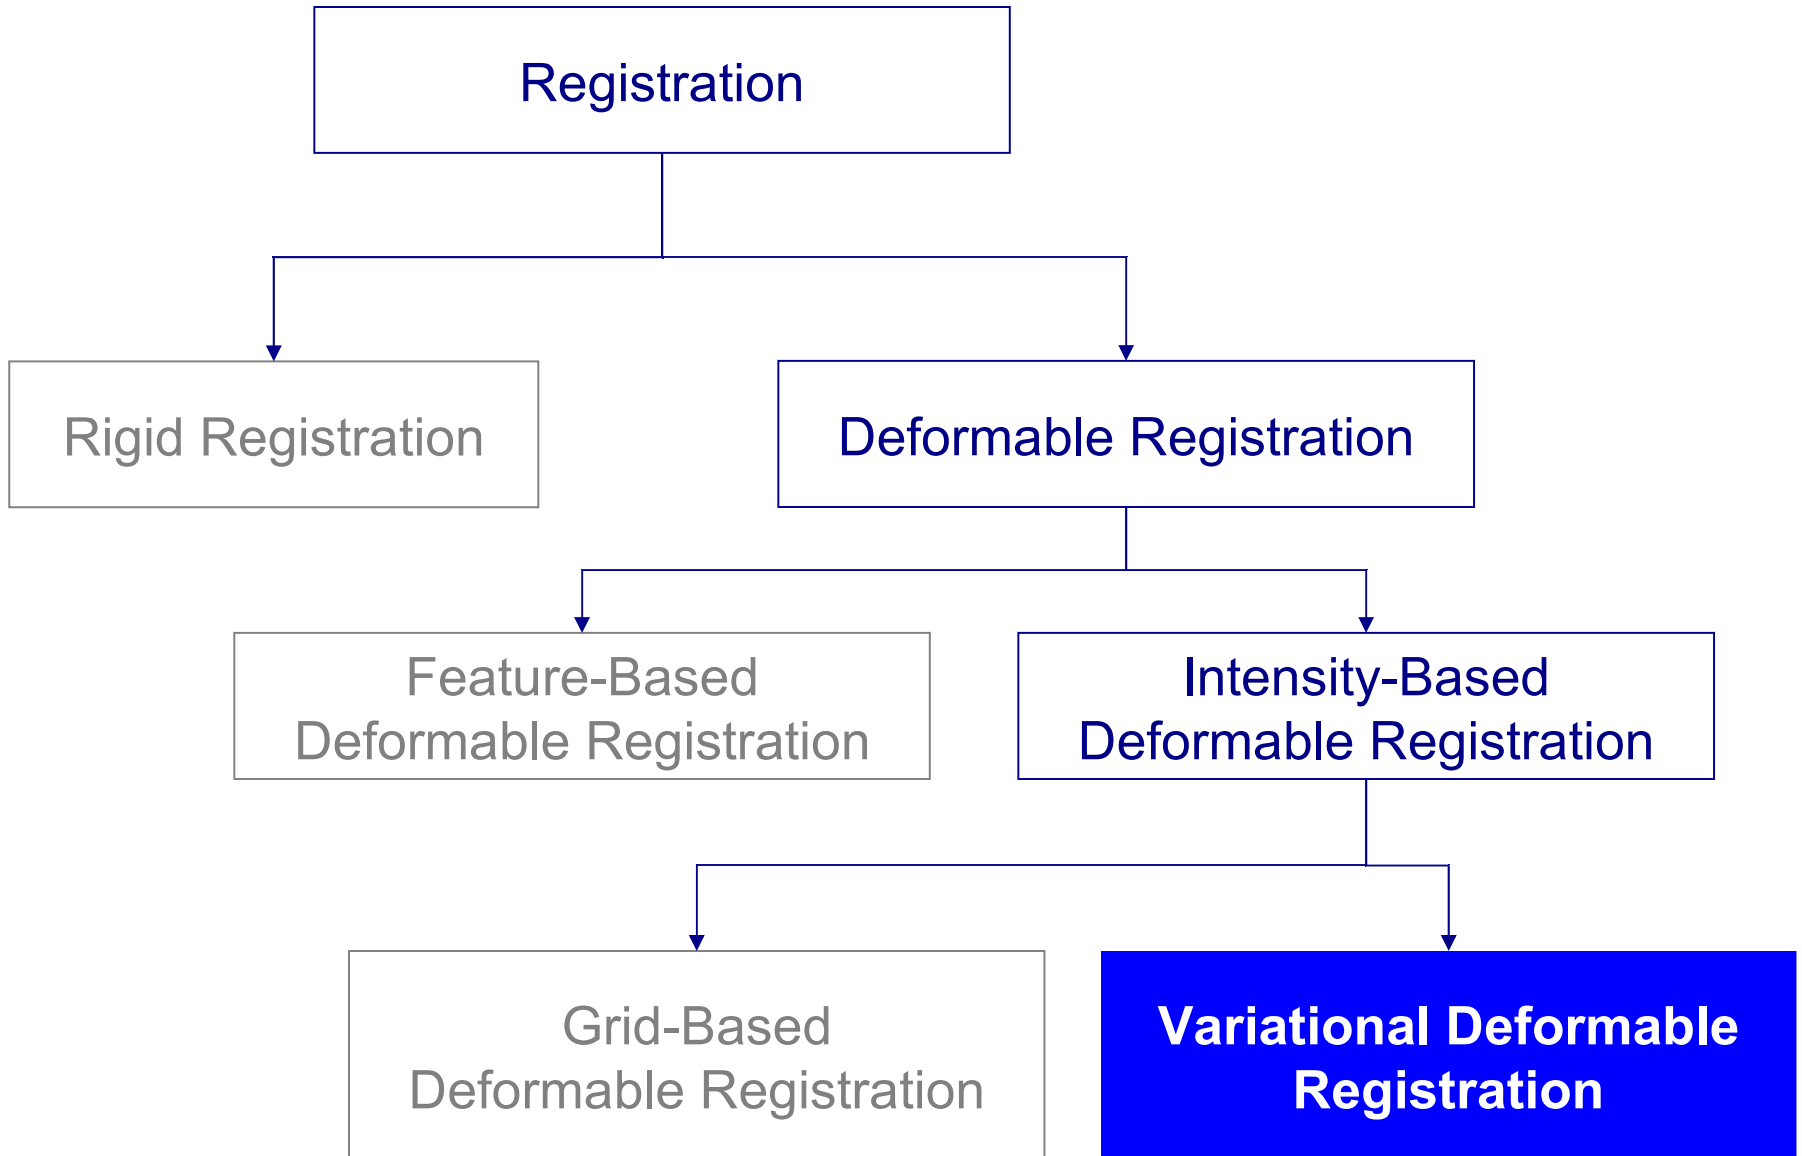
Registration

Rigid Registration

Deformable Registration

Feature-Based Deformable Registration

Intensity-Based Deformable Registration

Grid-Based Deformable Registration

Variational Deformable Registration